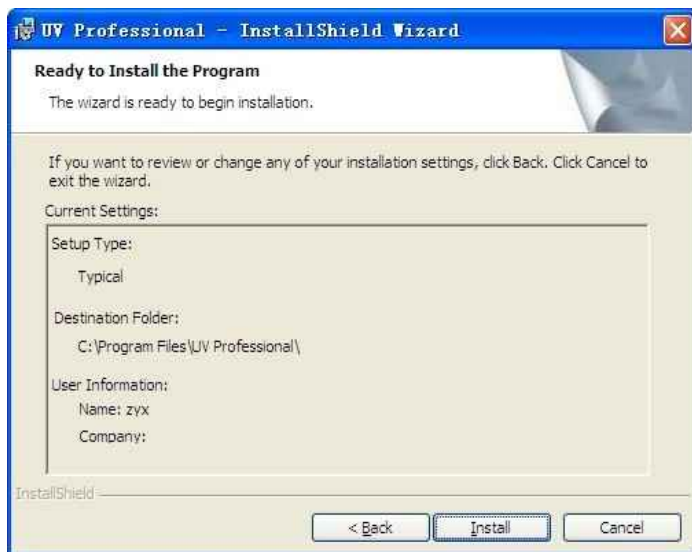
UV Professional - InstallShield Wizard

Ready to Install the Program

The wizard is ready to begin installation.

If you want to review or change any of your installation settings, click Back. Click Cancel to exit the wizard.

Current Settings:

Setup Type:

Typical

Destination Folder:

C:\Program Files\UV Professional\

User Information:

Name: zyx

Company:

InstallShield

< Back

Install

Cancel